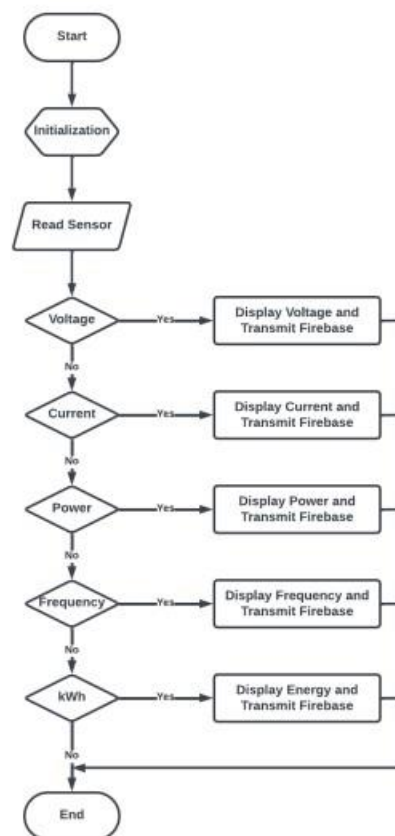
Start

Initialization

Read Sensor

Voltage

Yes

Display Voltage and Transmit Firebase

No

Current

Yes

Display Current and Transmit Firebase

No

Power

Yes

Display Power and Transmit Firebase

No

Frequency

Yes

Display Frequency and Transmit Firebase

No

kWh

Yes

Display Energy and Transmit Firebase

No

End